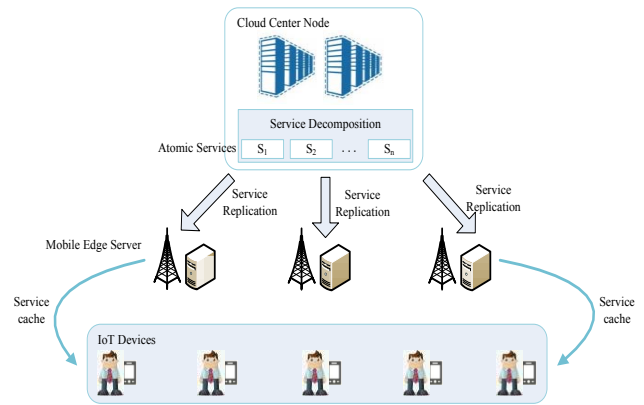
Cloud Center Node

Service Decomposition

Atomic Services

$S_1$

$S_2$

...

$S_n$

Service Replication

Service Replication

Service Replication

Mobile Edge Server

Service cache

Service cache

IoT Devices